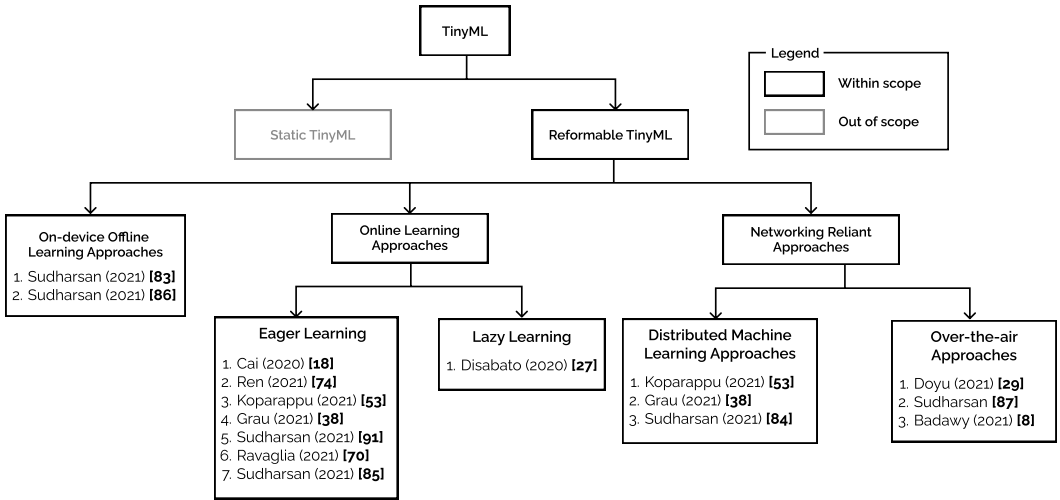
TinyML

Legend
Within scope
Out of scope

Static TinyML

Reformable TinyML

On-device Offline Learning Approaches
1. Sudharsan (2021) **[83]**
2. Sudharsan (2021) **[86]**

Online Learning Approaches

Networking Reliant Approaches

Eager Learning
1. Cai (2020) **[18]**
2. Ren (2021) **[74]**
3. Koparappu (2021) **[53]**
4. Grau (2021) **[38]**
5. Sudharsan (2021) **[91]**
6. Ravaglia (2021) **[70]**
7. Sudharsan (2021) **[85]**

Lazy Learning
1. Disabato (2020) **[27]**

Distributed Machine Learning Approaches
1. Koparappu (2021) **[53]**
2. Grau (2021) **[38]**
3. Sudharsan (2021) **[84]**

Over-the-air Approaches
1. Doyu (2021) **[29]**
2. Sudharsan **[87]**
3. Badawy (2021) **[8]**